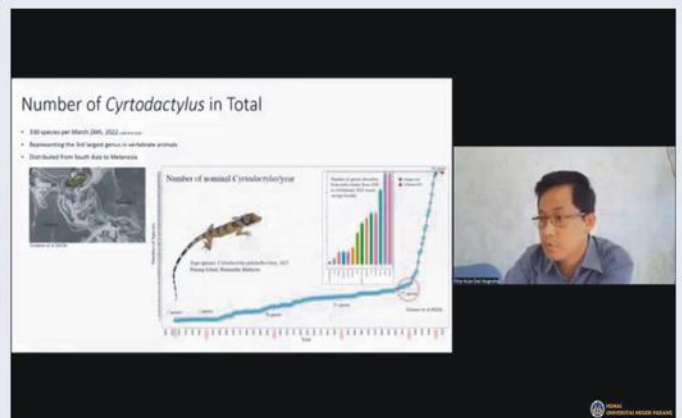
Number of *Cyrtodactylus* in Total

- 330 species per March 24th, 2022 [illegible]
- Representing the 3rd largest genus in vertebrate animals
- Distributed from South Asia to Melanesia

Number of nominal Cyrtodactylus/year

Type species: Cyrtodactylus pulchellus Gray, 1827
Penang Island, Peninsular Malaysia

Number of species described from each country from 2000 to 24 March 2022 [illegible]

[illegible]

Grismer et al. (2021)

Year

Grismer et al. (2021)

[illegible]

HUMAS
UNIVERSITAS NEGERI PADANG